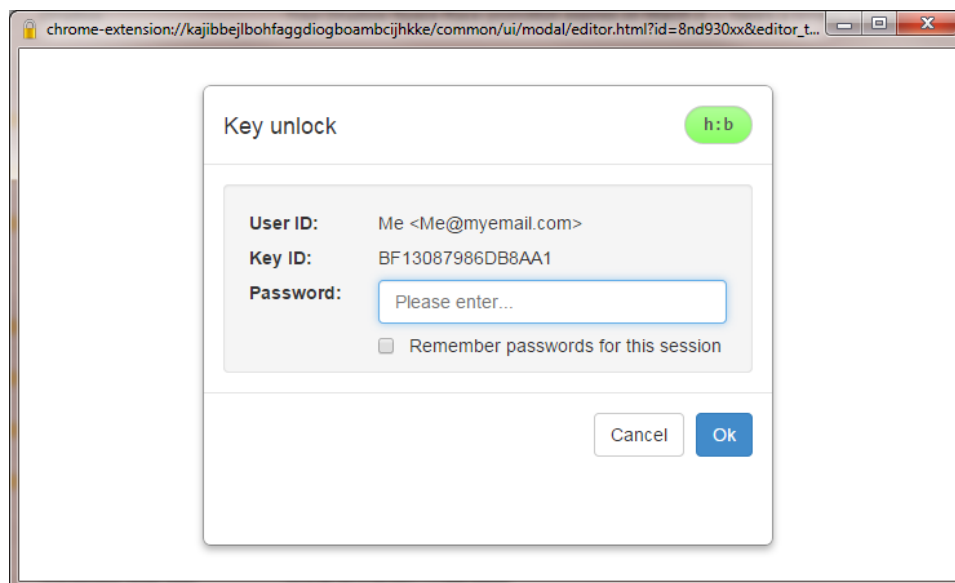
chrome-extension://kajibbejlbohfaggdiogboambcijhkke/common/ui/modal/editor.html?id=8nd930xx&editor_t...

Key unlock

h:b

User ID: Me <Me@myemail.com>

Key ID: BF13087986DB8AA1

Password: Please enter...

Remember passwords for this session

Cancel

Ok